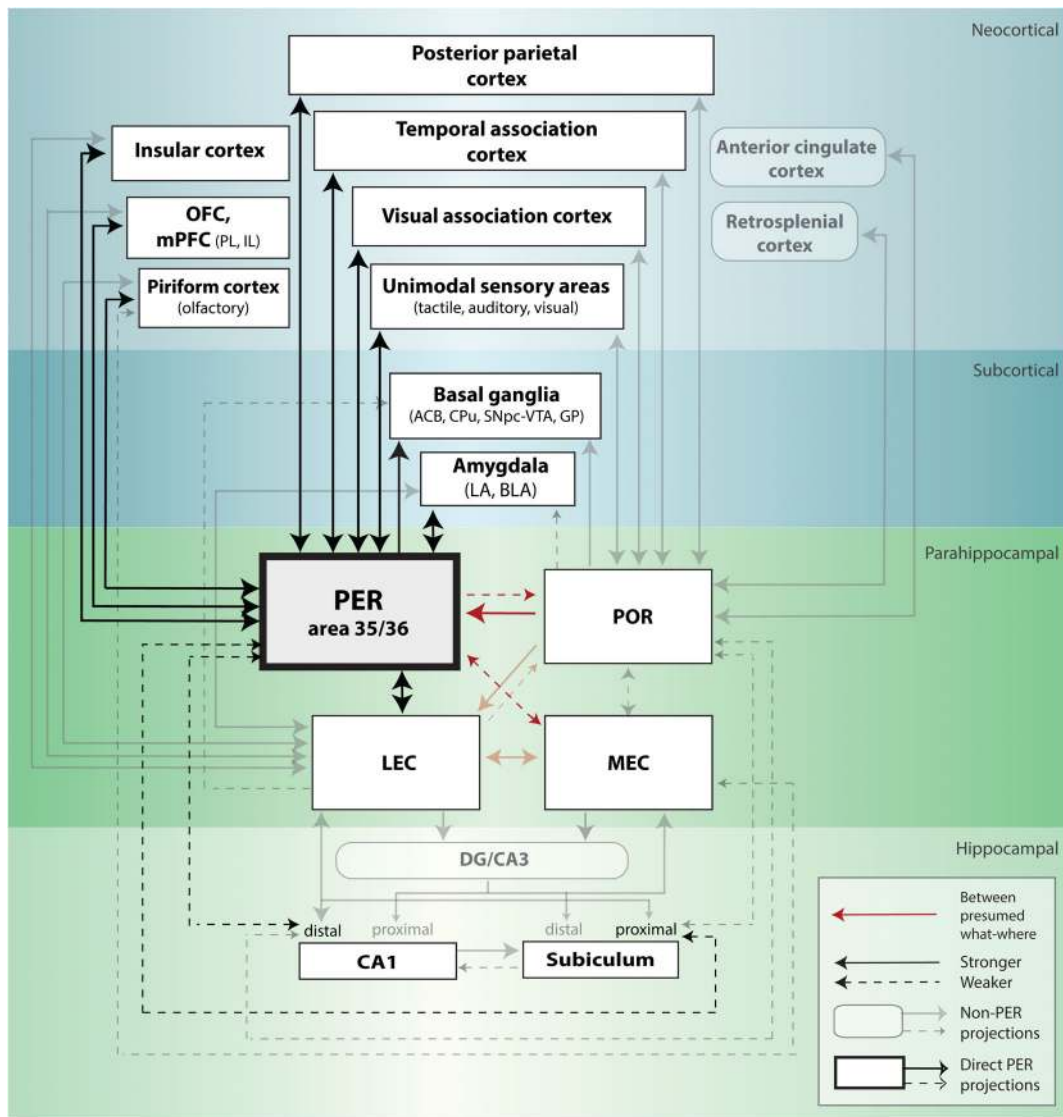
Neocortical

Posterior parietal cortex

Temporal association cortex

Insular cortex

Anterior cingulate cortex

OFC, mPFC (PL, IL)

Visual association cortex

Retrosplenial cortex

Piriform cortex (olfactory)

Unimodal sensory areas (tactile, auditory, visual)

Subcortical

Basal ganglia (ACB, CPu, SNpc-VTA, GP)

Amygdala (LA, BLA)

Parahippocampal

PER area 35/36

POR

LEC

MEC

Hippocampal

DG/CA3

distal

proximal

distal

proximal

CA1

Subiculum

Between presumed what-where

Stronger

Weaker

Non-PER projections

Direct PER projections